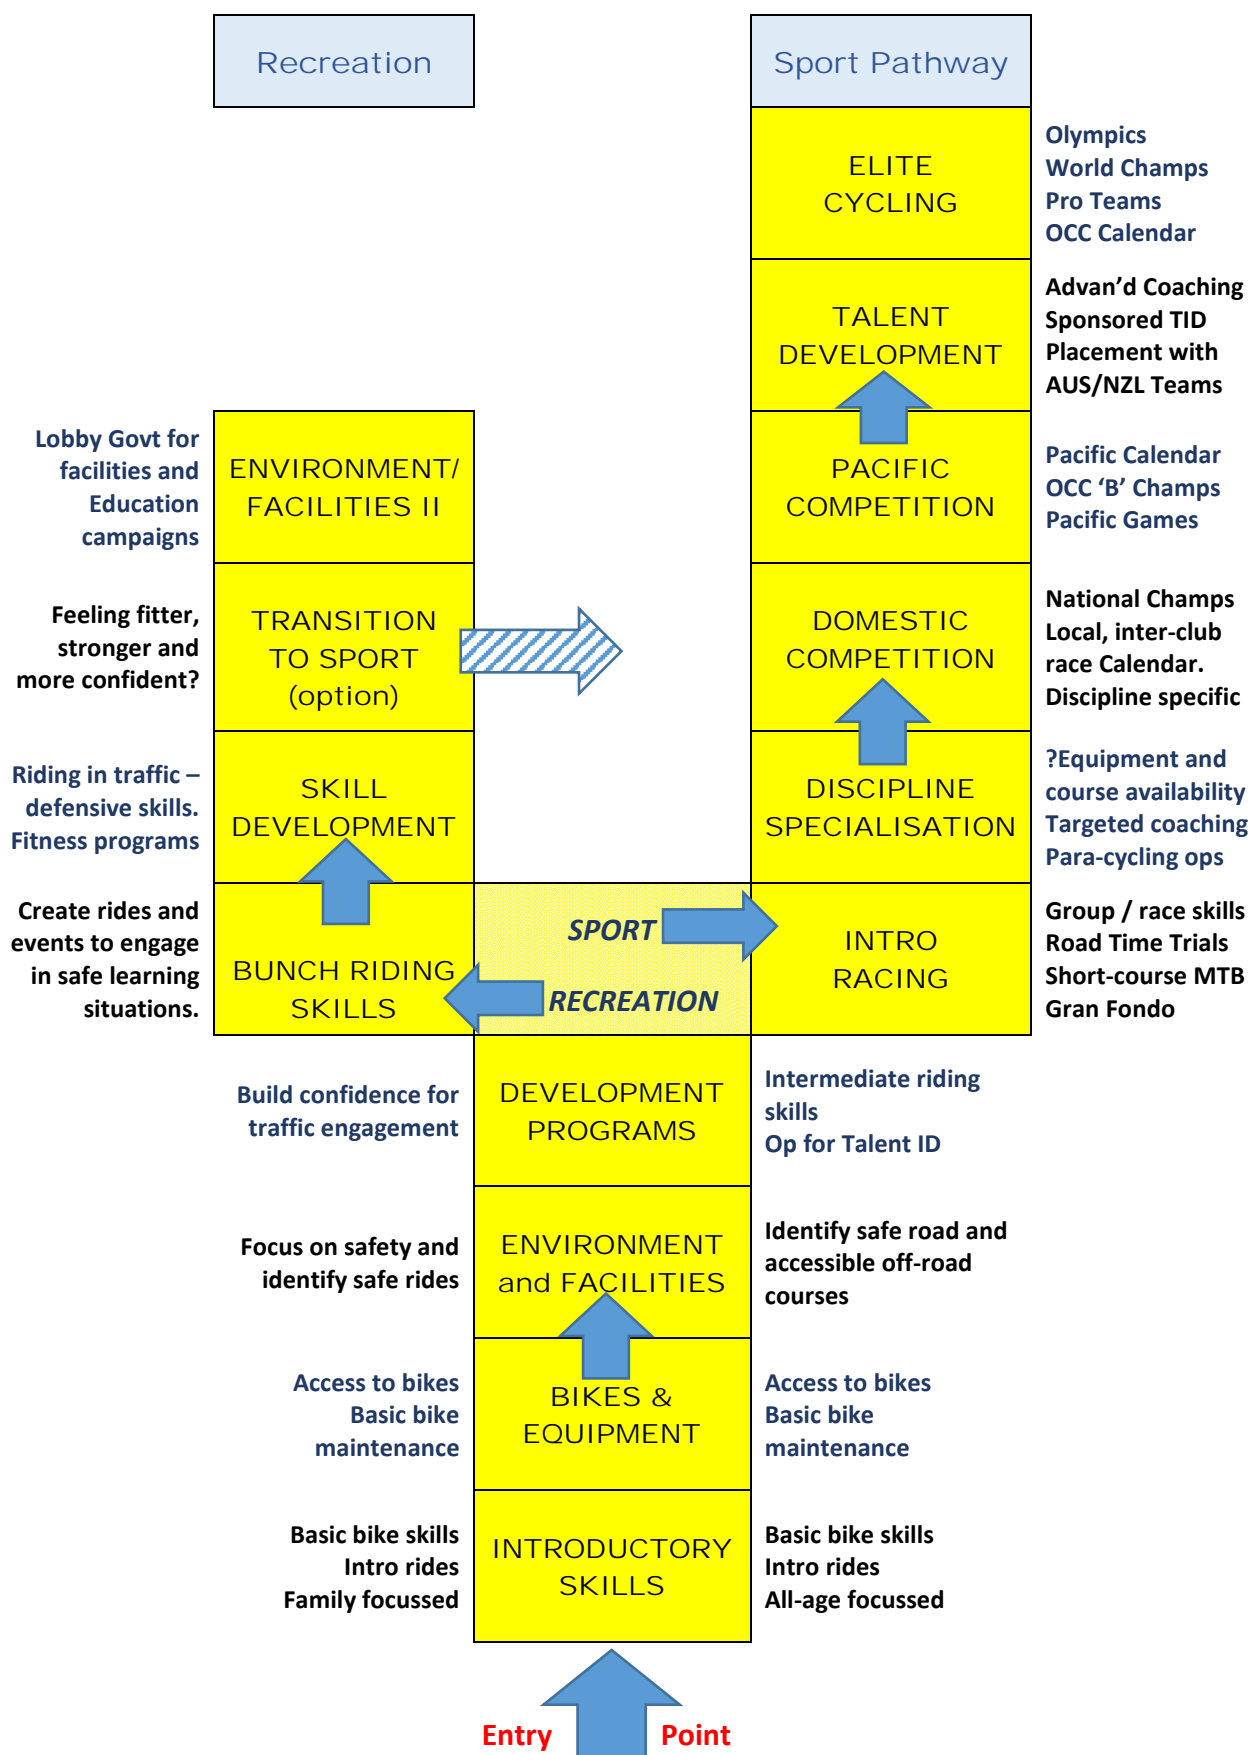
Recreation

Sport Pathway

ELITE CYCLING

Olympics
World Champs
Pro Teams
OCC Calendar

TALENT DEVELOPMENT

Advan'd Coaching
Sponsored TID
Placement with AUS/NZL Teams

Lobby Govt for facilities and Education campaigns

ENVIRONMENT/ FACILITIES II

PACIFIC COMPETITION

Pacific Calendar
OCC 'B' Champs
Pacific Games

Feeling fitter, stronger and more confident?

TRANSITION TO SPORT (option)

DOMESTIC COMPETITION

National Champs
Local, inter-club race Calendar.
Discipline specific

Riding in traffic – defensive skills.
Fitness programs

SKILL DEVELOPMENT

DISCIPLINE SPECIALISATION

?Equipment and course availability
Targeted coaching
Para-cycling ops

Create rides and events to engage in safe learning situations.

BUNCH RIDING SKILLS

SPORT

RECREATION

INTRO RACING

Group / race skills
Road Time Trials
Short-course MTB
Gran Fondo

Build confidence for traffic engagement

DEVELOPMENT PROGRAMS

Intermediate riding skills
Op for Talent ID

Focus on safety and identify safe rides

ENVIRONMENT and FACILITIES

Identify safe road and accessible off-road courses

Access to bikes
Basic bike maintenance

BIKES & EQUIPMENT

Access to bikes
Basic bike maintenance

Basic bike skills
Intro rides
Family focussed

INTRODUCTORY SKILLS

Basic bike skills
Intro rides
All-age focussed

Entry Point